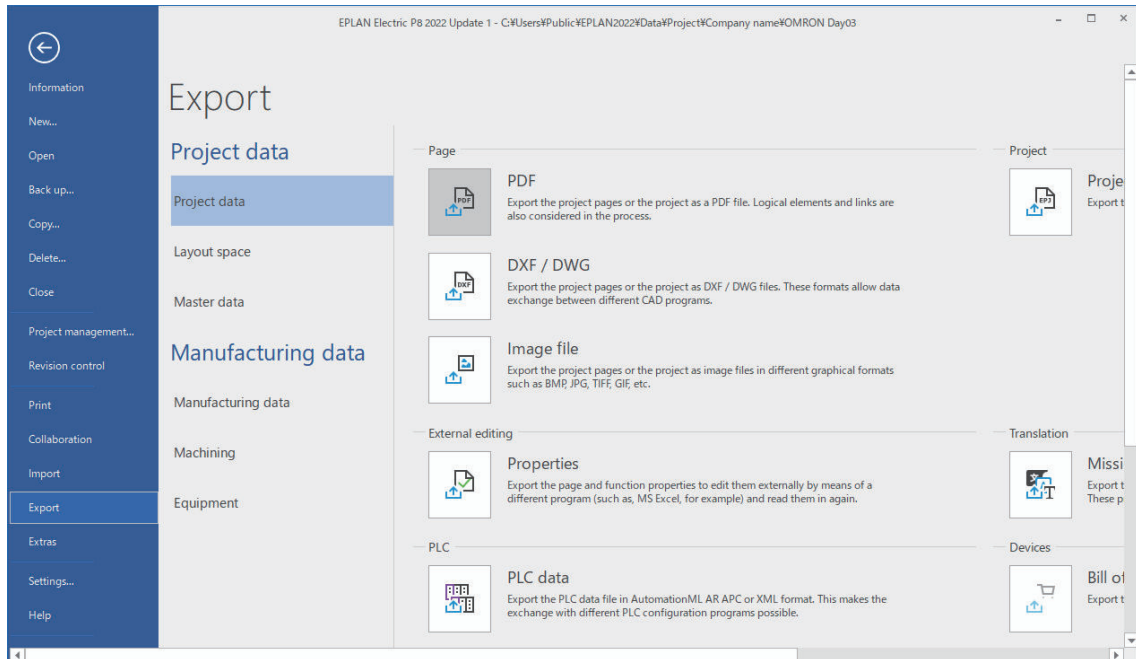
EPLAN Electric P8 2022 Update 1 - C:¥Users¥Public¥EPLAN2022¥Data¥Project¥Company name¥OMRON Day03

Information
New...
Open
Back up...
Copy...
Delete...
Close
Project management...
Revision control
Print
Collaboration
Import
Export
Extras
Settings...
Help

Export

Project data
Project data
Layout space
Master data

Manufacturing data
Manufacturing data
Machining
Equipment

Page

PDF
Export the project pages or the project as a PDF file. Logical elements and links are also considered in the process.

DXF / DWG
Export the project pages or the project as DXF / DWG files. These formats allow data exchange between different CAD programs.

Image file
Export the project pages or the project as image files in different graphical formats such as BMP, JPG, TIFF, GIF, etc.

External editing

Properties
Export the page and function properties to edit them externally by means of a different program (such as, MS Excel, for example) and read them in again.

PLC

PLC data
Export the PLC data file in AutomationML AR APC or XML format. This makes the exchange with different PLC configuration programs possible.

Project
Proje
Export t

Translation
Missi
Export t
These p

Devices
Bill of
Export t